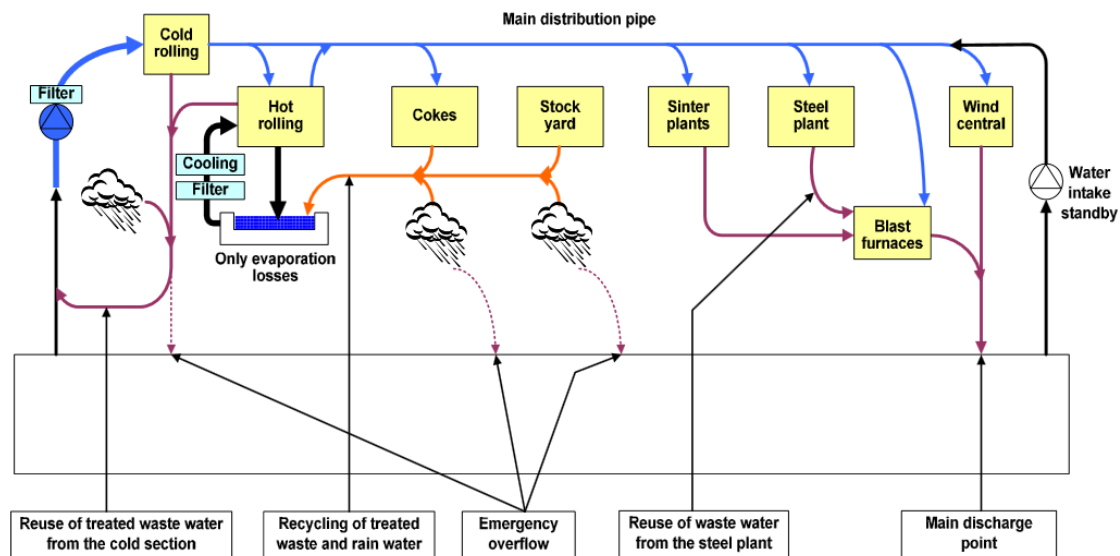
Main distribution pipe

Cold rolling

Filter

Hot rolling

Cooling

Filter

Only evaporation losses

Cokes

Stock yard

Sinter plants

Steel plant

Wind central

Water intake standby

Blast furnaces

Reuse of treated waste water from the cold section

Recycling of treated waste and rain water

Emergency overflow

Reuse of waste water from the steel plant

Main discharge point